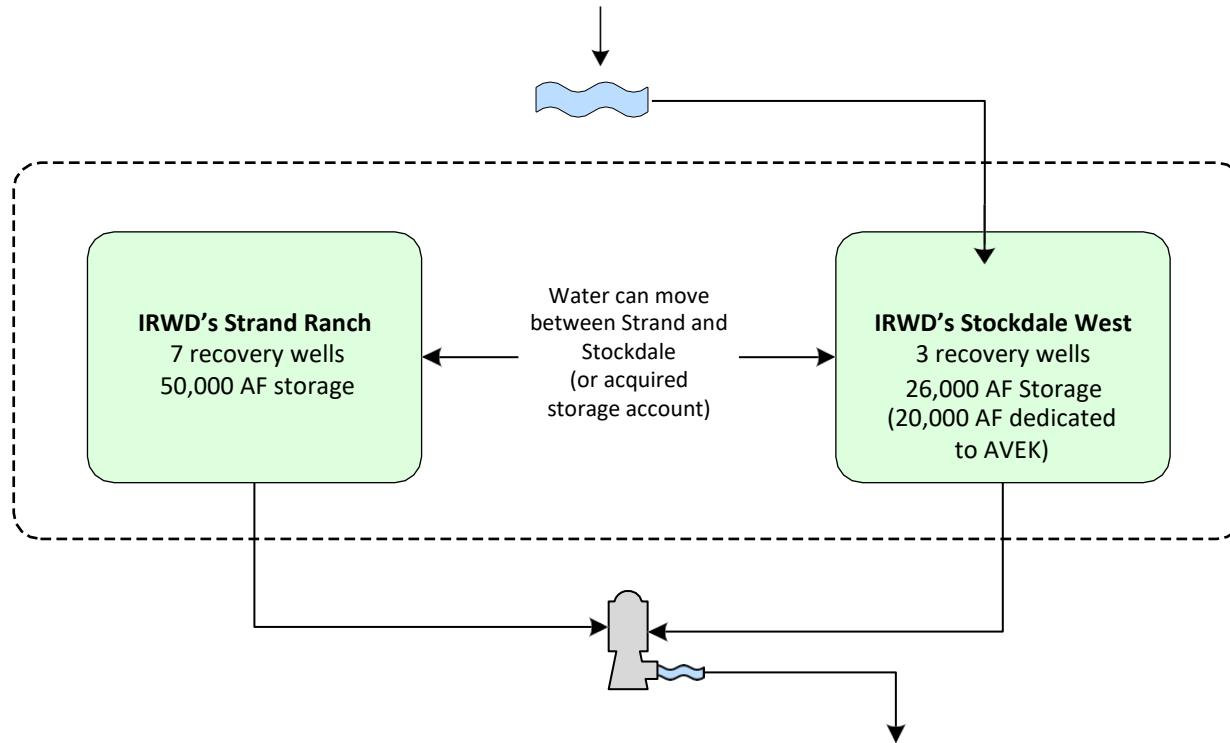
**IRWD's Strand Ranch**
7 recovery wells
50,000 AF storage

Water can move between Strand and Stockdale (or acquired storage account)

**IRWD's Stockdale West**
3 recovery wells
26,000 AF Storage
(20,000 AF dedicated to AVEK)